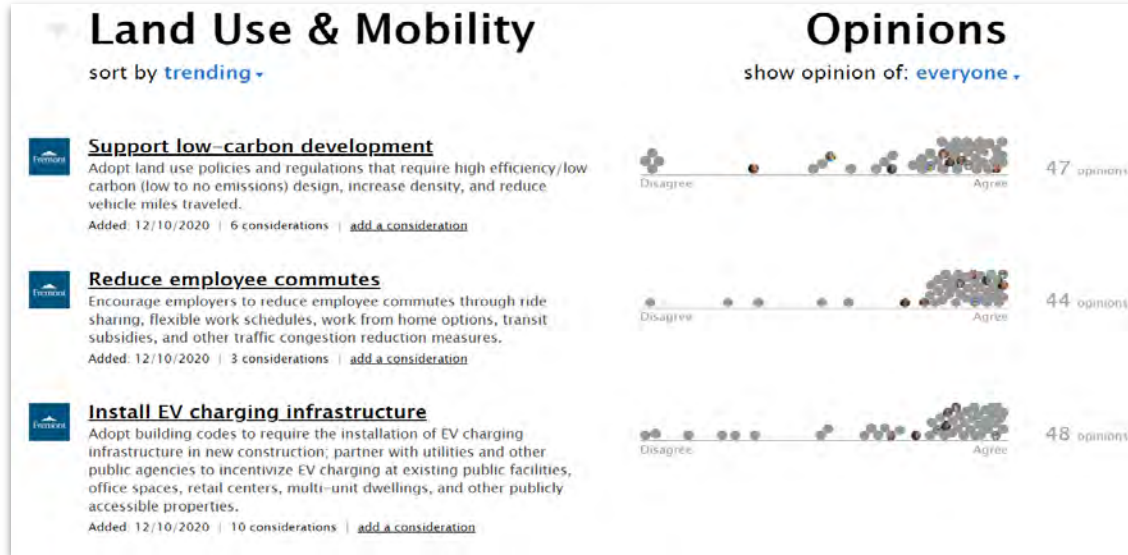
Land Use & Mobility
sort by trending

Opinions
show opinion of: everyone

Fremont
Support low-carbon development
Adopt land use policies and regulations that require high efficiency/low carbon (low to no emissions) design, increase density, and reduce vehicle miles traveled.
Added: 12/10/2020 | 6 considerations | add a consideration

Disagree Agree 47 opinions

Fremont
Reduce employee commutes
Encourage employers to reduce employee commutes through ride sharing, flexible work schedules, work from home options, transit subsidies, and other traffic congestion reduction measures.
Added: 12/10/2020 | 3 considerations | add a consideration

Disagree Agree 44 opinions

Fremont
Install EV charging infrastructure
Adopt building codes to require the installation of EV charging infrastructure in new construction; partner with utilities and other public agencies to incentivize EV charging at existing public facilities, office spaces, retail centers, multi-unit dwellings, and other publicly accessible properties.
Added: 12/10/2020 | 10 considerations | add a consideration

Disagree Agree 48 opinions